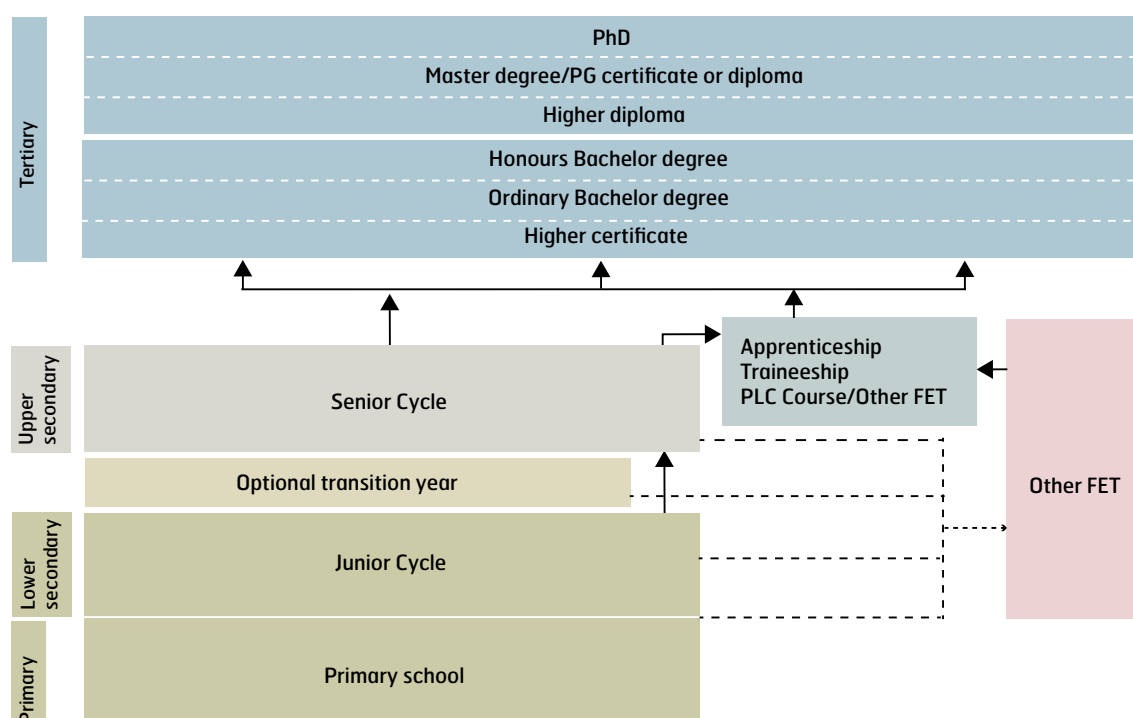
Tertiary

PhD

Master degree/PG certificate or diploma

Higher diploma

Honours Bachelor degree

Ordinary Bachelor degree

Higher certificate

Upper secondary

Senior Cycle

Apprenticeship
Traineeship
PLC Course/Other FET

Other FET

Optional transition year

Lower secondary

Junior Cycle

Primary

Primary school